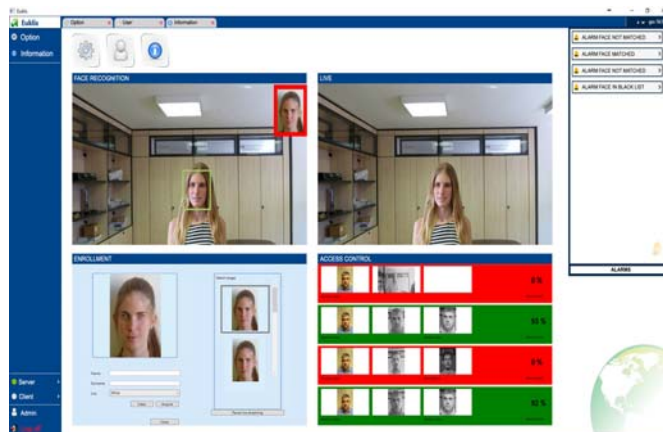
Eublis

Eublis

Option

Information

Option

User

Information

FACE RECOGNITION

LIVE

ALARM FACE NOT MATCHED

ALARM FACE MATCHED

ALARM FACE NOT MATCHED

ALARM FACE IN BLACK LIST

ALARMS

ENROLLMENT

ACCESS CONTROL

Name

Surname

Info

0 %

93 %

0 %

92 %

Server

Client

Admin

Log off